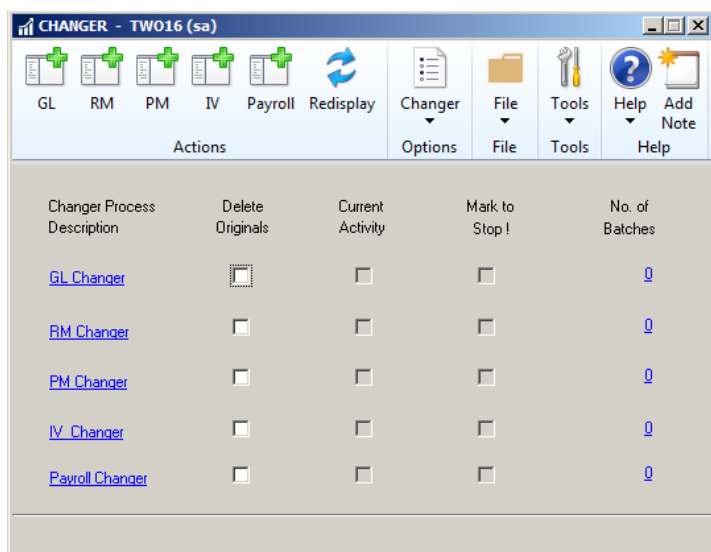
CHANGER - TWO16 (sa)

GL RM PM IV Payroll Redisplay
Actions

Changer
Options

File
File

Tools
Tools

Help Add Note
Help

| Changer Process Description | Delete Originals | Current Activity | Mark to Stop ! | No. of Batches |
|---|---|---|---|---|
| GL Changer | | | | 0 |
| RM Changer | | | | 0 |
| PM Changer | | | | 0 |
| IV Changer | | | | 0 |
| Payroll Changer | | | | 0 |